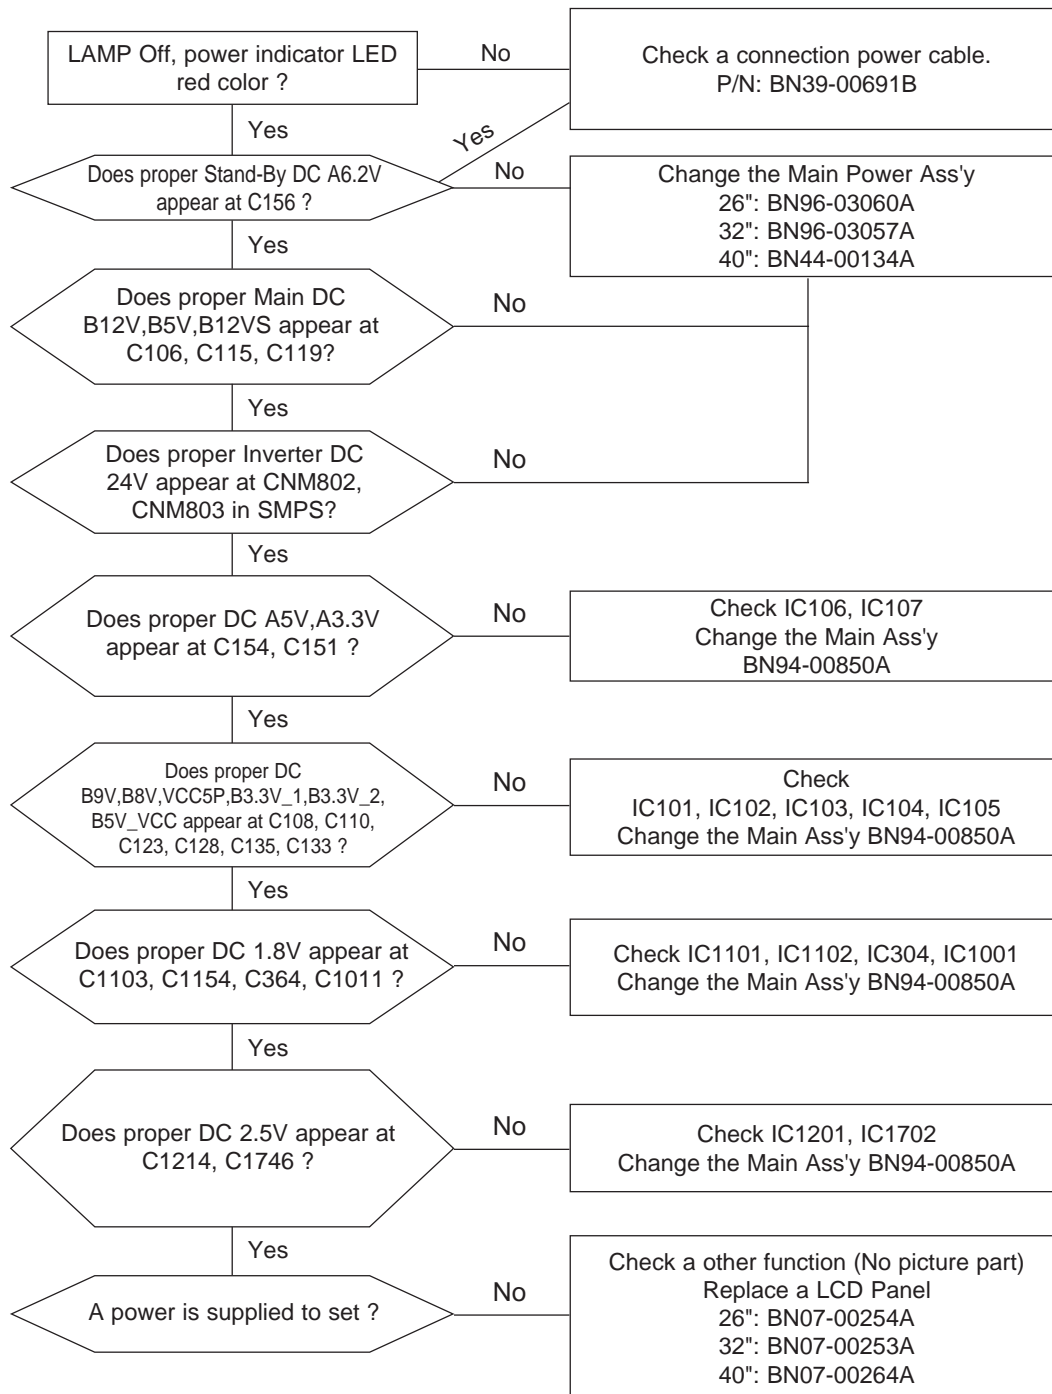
LAMP Off, power indicator LED red color ?

No

Check a connection power cable.
P/N: BN39-00691B

Yes

Yes

Does proper Stand-By DC A6.2V appear at C156 ?

No

Change the Main Power Ass'y
26": BN96-03060A
32": BN96-03057A
40": BN44-00134A

Yes

Does proper Main DC B12V,B5V,B12VS appear at C106, C115, C119?

No

Yes

Does proper Inverter DC 24V appear at CNM802, CNM803 in SMPS?

No

Yes

Does proper DC A5V,A3.3V appear at C154, C151 ?

No

Check IC106, IC107
Change the Main Ass'y
BN94-00850A

Yes

Does proper DC B9V,B8V,VCC5P,B3.3V_1,B3.3V_2, B5V_VCC appear at C108, C110, C123, C128, C135, C133 ?

No

Check
IC101, IC102, IC103, IC104, IC105
Change the Main Ass'y BN94-00850A

Yes

Does proper DC 1.8V appear at C1103, C1154, C364, C1011 ?

No

Check IC1101, IC1102, IC304, IC1001
Change the Main Ass'y BN94-00850A

Yes

Does proper DC 2.5V appear at C1214, C1746 ?

No

Check IC1201, IC1702
Change the Main Ass'y BN94-00850A

Yes

A power is supplied to set ?

No

Check a other function (No picture part)
Replace a LCD Panel
26": BN07-00254A
32": BN07-00253A
40": BN07-00264A